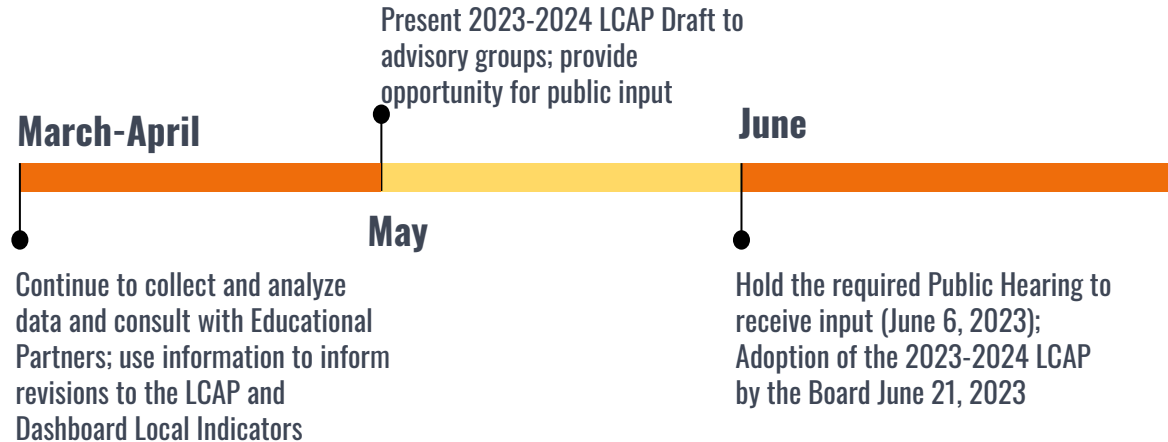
Present 2023-2024 LCAP Draft to advisory groups; provide opportunity for public input

March-April

June

May

Continue to collect and analyze data and consult with Educational Partners; use information to inform revisions to the LCAP and Dashboard Local Indicators

Hold the required Public Hearing to receive input (June 6, 2023); Adoption of the 2023-2024 LCAP by the Board June 21, 2023